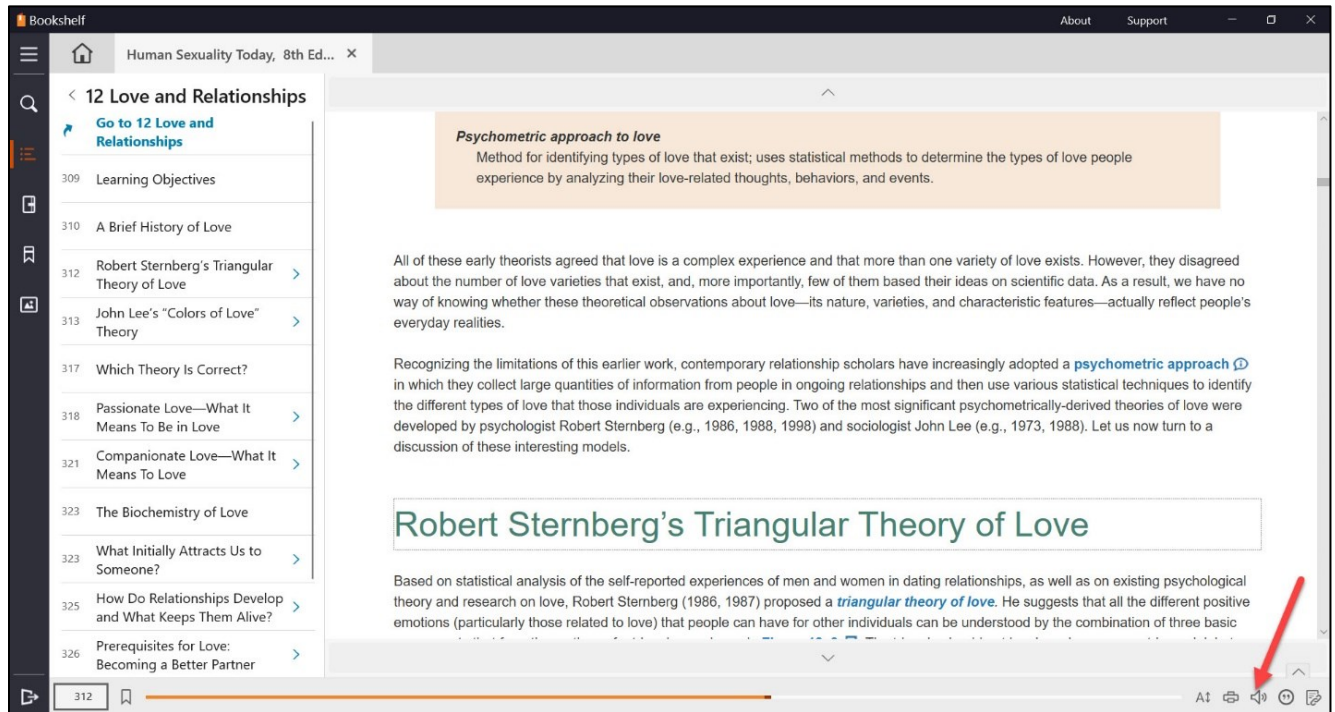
Bookshelf

About Support

Human Sexuality Today, 8th Ed... ×

< 12 Love and Relationships

Go to 12 Love and Relationships

309 Learning Objectives

310 A Brief History of Love

312 Robert Sternberg's Triangular Theory of Love

313 John Lee's "Colors of Love" Theory

317 Which Theory Is Correct?

318 Passionate Love—What It Means To Be in Love

321 Companionate Love—What It Means To Love

323 The Biochemistry of Love

323 What Initially Attracts Us to Someone?

325 How Do Relationships Develop and What Keeps Them Alive?

326 Prerequisites for Love: Becoming a Better Partner

*Psychometric approach to love*
Method for identifying types of love that exist; uses statistical methods to determine the types of love people experience by analyzing their love-related thoughts, behaviors, and events.

All of these early theorists agreed that love is a complex experience and that more than one variety of love exists. However, they disagreed about the number of love varieties that exist, and, more importantly, few of them based their ideas on scientific data. As a result, we have no way of knowing whether these theoretical observations about love—its nature, varieties, and characteristic features—actually reflect people's everyday realities.

Recognizing the limitations of this earlier work, contemporary relationship scholars have increasingly adopted a **psychometric approach** in which they collect large quantities of information from people in ongoing relationships and then use various statistical techniques to identify the different types of love that those individuals are experiencing. Two of the most significant psychometrically-derived theories of love were developed by psychologist Robert Sternberg (e.g., 1986, 1988, 1998) and sociologist John Lee (e.g., 1973, 1988). Let us now turn to a discussion of these interesting models.

Robert Sternberg's Triangular Theory of Love

Based on statistical analysis of the self-reported experiences of men and women in dating relationships, as well as on existing psychological theory and research on love, Robert Sternberg (1986, 1987) proposed a ***triangular theory of love***. He suggests that all the different positive emotions (particularly those related to love) that people can have for other individuals can be understood by the combination of three basic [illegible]

312